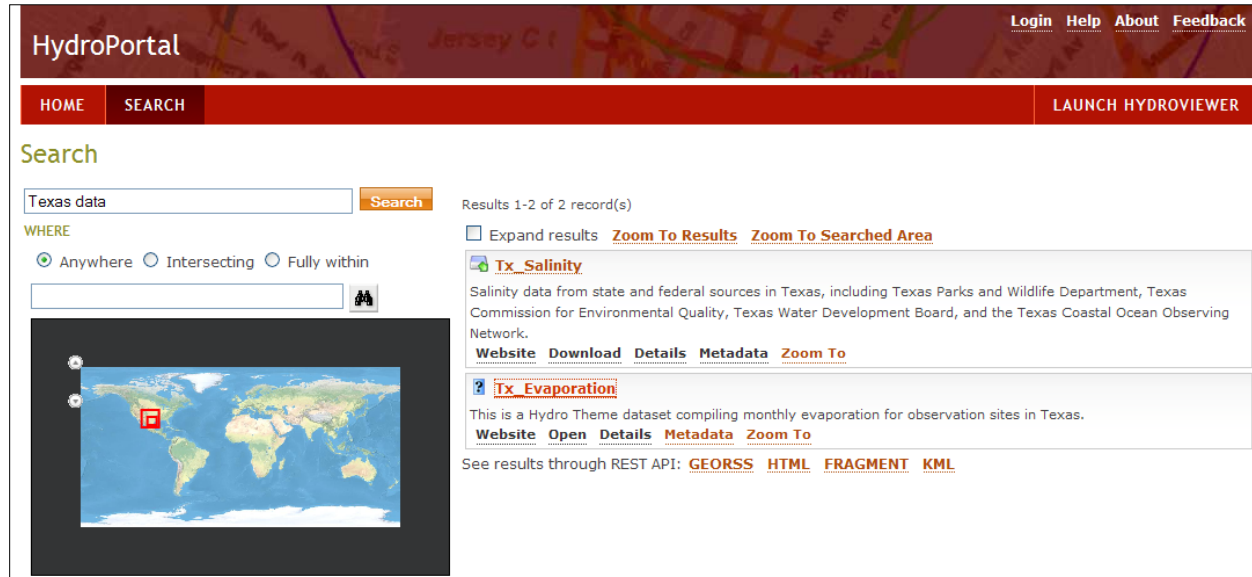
HydroPortal

Login Help About Feedback

HOME SEARCH

LAUNCH HYDROVIEWER

Search

Texas data

Search

WHERE

Anywhere Intersecting Fully within

Results 1-2 of 2 record(s)

Expand results Zoom To Results Zoom To Searched Area

Tx_Salinity

Salinity data from state and federal sources in Texas, including Texas Parks and Wildlife Department, Texas Commission for Environmental Quality, Texas Water Development Board, and the Texas Coastal Ocean Observing Network.

Website Download Details Metadata Zoom To

Tx_Evaporation

This is a Hydro Theme dataset compiling monthly evaporation for observation sites in Texas.

Website Open Details Metadata Zoom To

See results through REST API: GEORSS HTML FRAGMENT KML